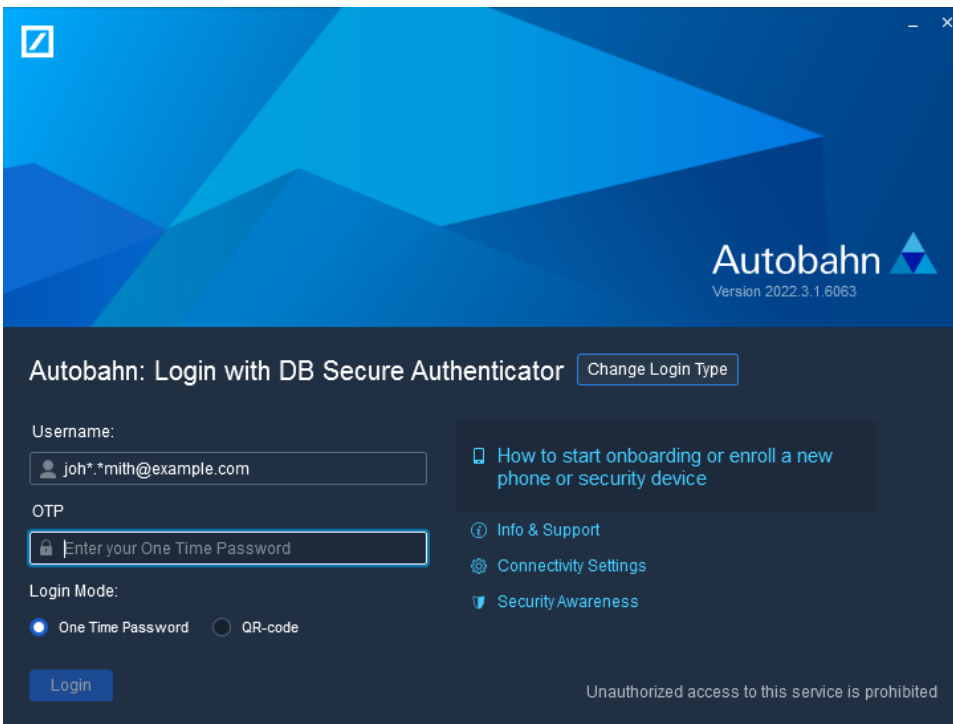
– ×

Autobahn
Version 2022.3.1.6063

Autobahn: Login with DB Secure Authenticator
Change Login Type

Username:
joh*.*mith@example.com
OTP
Enter your One Time Password
Login Mode:
One Time Password
QR-code
Login

How to start onboarding or enroll a new phone or security device
Info & Support
Connectivity Settings
Security Awareness

Unauthorized access to this service is prohibited